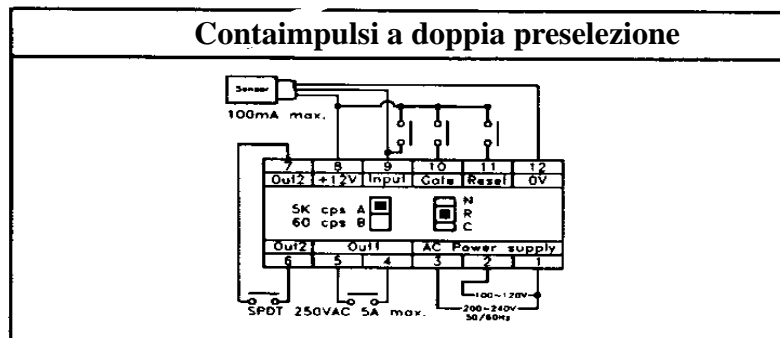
Contaimpulsi a doppia preselezione

Sensor
100mA max.

| 7 | 8 | 9 | 10 | 11 | 12 |
|---|---|---|---|---|---|
| Out2 | +12V | Input | Gate | Reset | 0V |

5K cps A
60 cps B

N
R
C

| Out2 | Out1 | | AC Power supply | | |
|---|---|---|---|---|---|
| 6 | 5 | 4 | 3 | 2 | 1 |

100~120V
200~240V
50/60Hz

SPDT 250VAC 5A max.